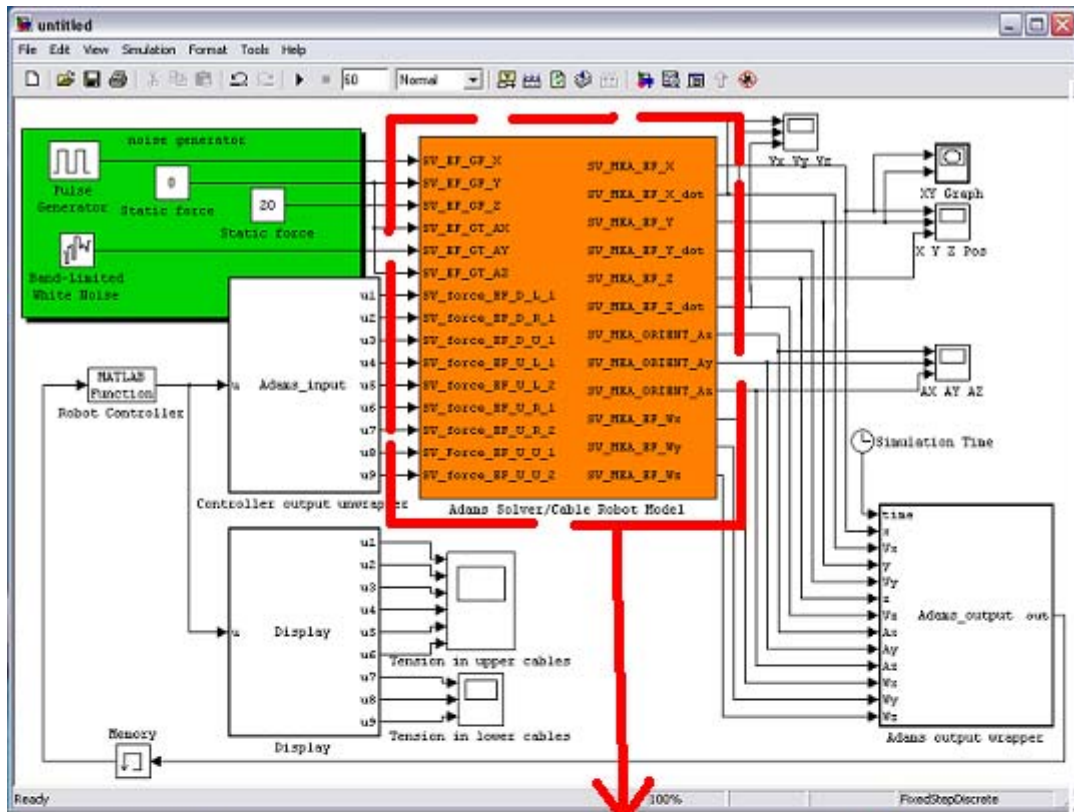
untitled

File Edit View Simulation Format Tools Help

50 Normal

noise generator

Pulse Generator

0

Static force

20

Static force

Band-Limited White Noise

SV_EF_GF_X
SV_EF_GF_Y
SV_EF_GF_Z
SV_EF_GT_AX
SV_EF_GT_AY
SV_EF_GT_AZ
SV_force_EF_D_L_1
SV_force_EF_D_R_1
SV_force_EF_D_U_1
SV_force_EF_U_L_1
SV_force_EF_U_L_2
SV_force_EF_U_R_1
SV_force_EF_U_R_2
SV_Force_EF_U_U_1
SV_force_EF_U_U_2

SV_MEA_EF_X
SV_MEA_EF_X_dot
SV_MEA_EF_Y
SV_MEA_EF_Y_dot
SV_MEA_EF_Z
SV_MEA_EF_Z_dot
SV_MEA_ORIENT_Ax
SV_MEA_ORIENT_Ay
SV_MEA_ORIENT_Az
SV_MEA_EF_Wx
SV_MEA_EF_Wy
SV_MEA_EF_Wz

Adams Solver/Cable Robot Model

Vx Vy Vz

XY Graph

X Y Z Pos

AX AY AZ

Simulation Time

MATLAB Function

Robot Controller

u

Adams_input

u1
u2
u3
u4
u5
u6
u7
u8
u9

Controller output unwrapper

u

Display

u1
u2
u3
u4
u5
u6
u7
u8
u9

Display

Tension in upper cables

Tension in lower cables

Memory

time
x
Vx
y
Vy
z
Vz
Ax
Ay
Az
Wx
Wy
Wz

Adams_output out

Adams output wrapper

Ready

100%

FixedStepDiscrete